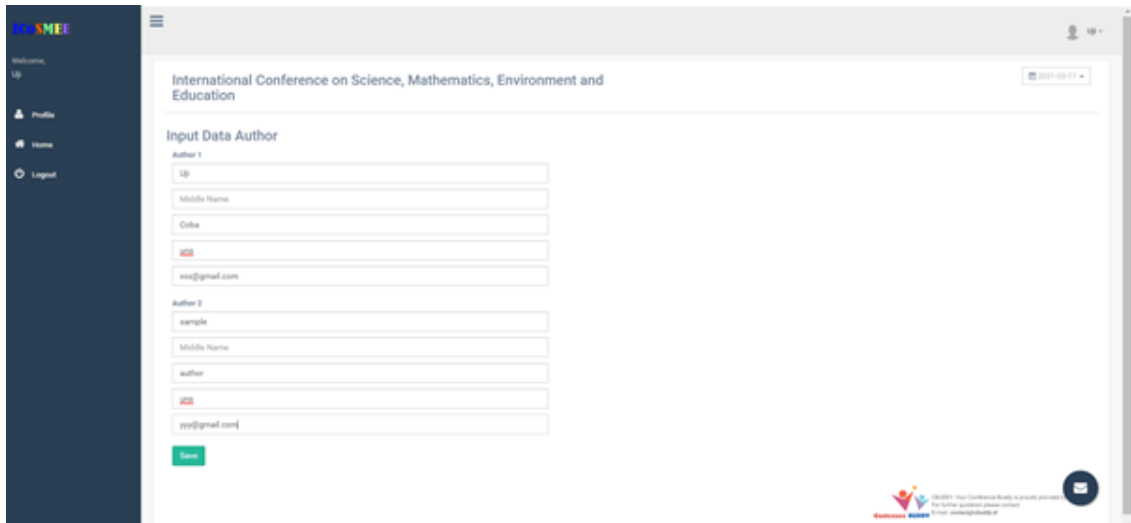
ICoSMEE

Welcome,
Uji

Profile

Home

Logout

Uji

International Conference on Science, Mathematics, Environment and Education

2021-03-17

Input Data Author

Author 1

Uji

Middle Name

Coba

UCS

xxx@gmail.com

Author 2

sample

Middle Name

author

UCS

yyy@gmail.com

Save

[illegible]